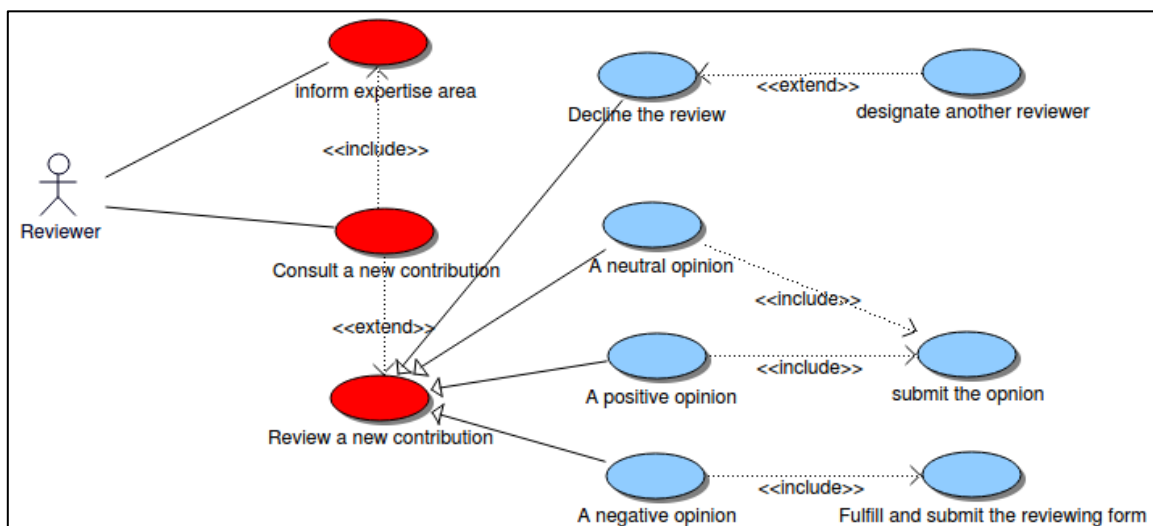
inform expertise area

Decline the review

<<extend>>

designate another reviewer

<<include>>

Reviewer

Consult a new contribution

A neutral opinion

<<include>>

<<extend>>

A positive opinion

<<include>>

submit the opnion

Review a new contribution

A negative opinion

<<include>>

Fulfill and submit the reviewing form